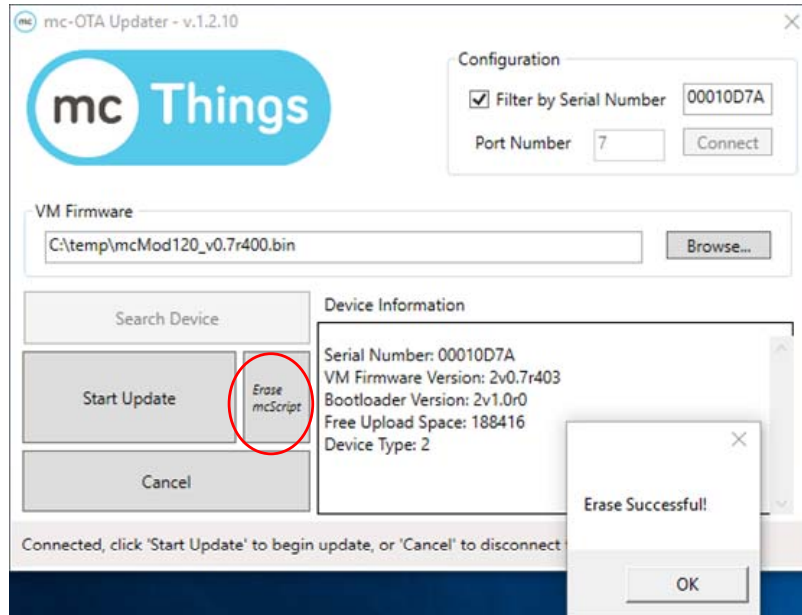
mc mc-OTA Updater - v.1.2.10

mc Things

Configuration

Filter by Serial Number 00010D7A

Port Number 7 Connect

VM Firmware

C:\temp\mcMod120_v0.7r400.bin

Browse...

Search Device

Start Update

Erase mcScript

Cancel

Device Information

Serial Number: 00010D7A
VM Firmware Version: 2v0.7r403
Bootloader Version: 2v1.0r0
Free Upload Space: 188416
Device Type: 2

Erase Successful!

OK

Connected, click 'Start Update' to begin update, or 'Cancel' to disconnect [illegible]